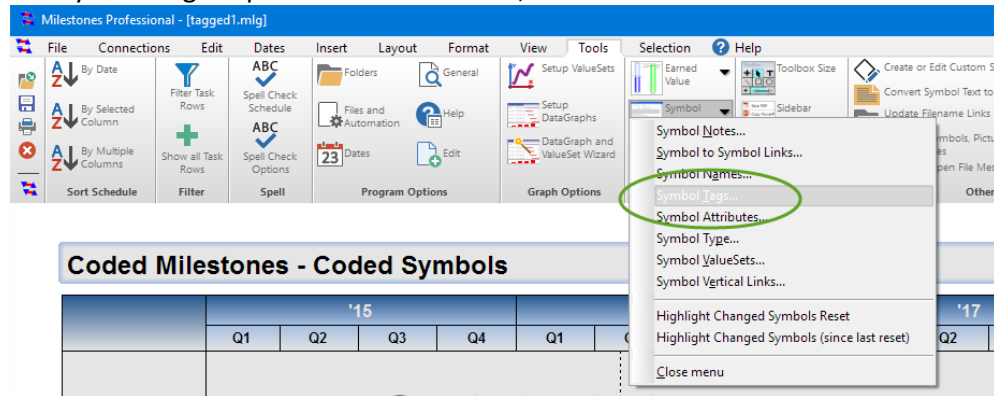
Milestones Professional - [tagged1.mlg]

File Connections Edit Dates Insert Layout Format View Tools Selection Help

By Date
By Selected Column
By Multiple Columns
Sort Schedule

Filter Task Rows
Show all Task Rows
Filter

ABC Spell Check Schedule
ABC Spell Check Options
Spell

Folders
Files and Automation
Dates
General
Help
Edit
Program Options

Setup ValueSets
Setup DataGraphs
DataGraph and ValueSet Wizard
Graph Options

Earned Value
Symbol

Toolbox Size
Sidebar

Create or Edit Custom S
Convert Symbol Text to
Update Filename Links
Symbols, Pictu
es
pen File Mes
Other

Symbol Notes...
Symbol to Symbol Links...
Symbol Names...
Symbol Tags...
Symbol Attributes...
Symbol Type...
Symbol ValueSets...
Symbol Vertical Links...
Highlight Changed Symbols Reset
Highlight Changed Symbols (since last reset)
Close menu

Coded Milestones - Coded Symbols

| '15 | | | | | '17 |
|---|---|---|---|---|---|
| Q1 | Q2 | Q3 | Q4 | Q1 | Q2 |